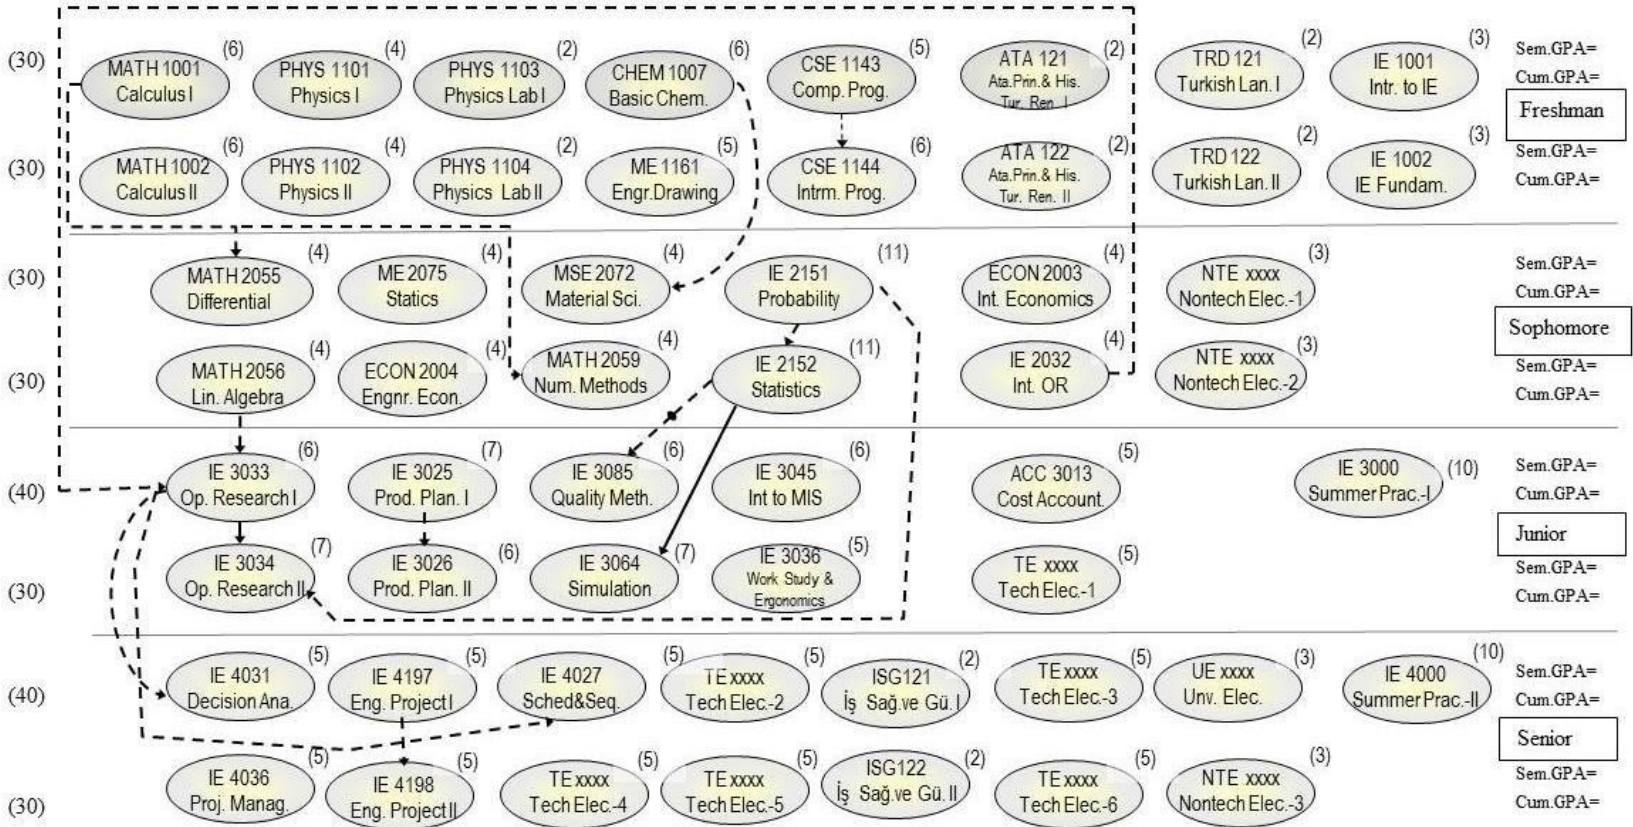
(30) MATH 1001 Calculus I (6) PHYS 1101 Physics I (4) PHYS 1103 Physics Lab I (2) CHEM 1007 Basic Chem. (6) CSE 1143 Comp. Prog. (5) ATA 121 Ata.Prin.& His. Tur. Ren. I (2) TRD 121 Turkish Lan. I (2) IE 1001 Intr. to IE (3) Sem.GPA= Cum.GPA=

Freshman

(30) MATH 1002 Calculus II (6) PHYS 1102 Physics II (4) PHYS 1104 Physics Lab II (2) ME 1161 Engr.Drawing (5) CSE 1144 Intrm. Prog. (6) ATA 122 Ata.Prin.& His. Tur. Ren. II (2) TRD 122 Turkish Lan. II (2) IE 1002 IE Fundam. (3) Sem.GPA= Cum.GPA=

(30) MATH 2055 Differential (4) ME 2075 Statics (4) MSE 2072 Material Sci. (4) IE 2151 Probability (11) ECON 2003 Int. Economics (4) NTE xxxx Nontech Elec.-1 (3) Sem.GPA= Cum.GPA=

Sophomore

(30) MATH 2056 Lin. Algebra (4) ECON 2004 Engnr. Econ. (4) MATH 2059 Num. Methods (4) IE 2152 Statistics (11) IE 2032 Int. OR (4) NTE xxxx Nontech Elec.-2 (3) Sem.GPA= Cum.GPA=

(40) IE 3033 Op. Research I (6) IE 3025 Prod. Plan. I (7) IE 3085 Quality Meth. (6) IE 3045 Int to MIS (6) ACC 3013 Cost Account. (5) IE 3000 Summer Prac.-I (10) Sem.GPA= Cum.GPA=

Junior

(30) IE 3034 Op. Research II (7) IE 3026 Prod. Plan. II (6) IE 3064 Simulation (7) IE 3036 Work Study & Ergonomics (5) TE xxxx Tech Elec.-1 (5) Sem.GPA= Cum.GPA=

(40) IE 4031 Decision Ana. (5) IE 4197 Eng. Project I (5) IE 4027 Sched&Seq. (5) TE xxxx Tech Elec.-2 (5) ISG121 İş Sağ.ve Gü. I (2) TE xxxx Tech Elec.-3 (5) UE xxxx Unv. Elec. (3) IE 4000 Summer Prac.-II (10) Sem.GPA= Cum.GPA=

Senior

(30) IE 4036 Proj. Manag. (5) IE 4198 Eng. Project II (5) TE xxxx Tech Elec.-4 (5) TE xxxx Tech Elec.-5 (5) ISG122 İş Sağ.ve Gü. II (2) TE xxxx Tech Elec.-6 (5) NTE xxxx Nontech Elec.-3 (3) Sem.GPA= Cum.GPA=